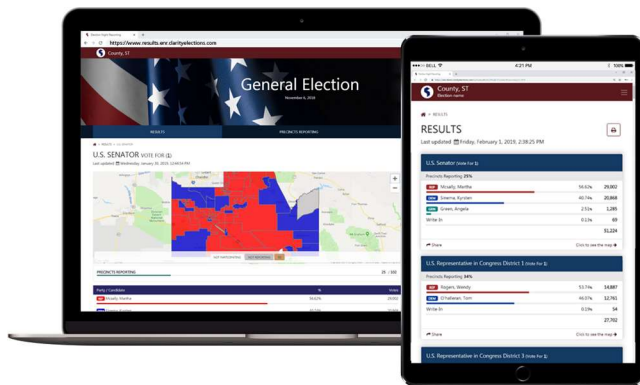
https://www.results.enr.clarityelections.com

County, ST

General Election

November 6, 2018

RESULTS

PRECINCTS REPORTING

U.S. SENATOR VOTE FOR 1

PRECINCTS REPORTING

25 / 100

Party / Candidate

Votes

McSally, Martha

56.61%

29,002

BELL

4:21 PM

County, ST

Election name

RESULTS

RESULTS

Last updated Friday, February 1, 2019, 2:38:25 PM

U.S. Senator (Vote For 1)

Precincts Reporting 25%

REP McSally, Martha 56.61% 29,002

DEM Sinema, Kyrsten 40.74% 20,868

GRN Green, Angela 2.51% 1,285

Write-In 0.13% 69

51,224

Share

Click to see the map

U.S. Representative in Congress District 1 (Vote For 1)

Precincts Reporting 34%

REP Rogers, Wendy 53.74% 14,887

DEM O'Halleran, Tom 46.07% 12,761

Write-In 0.19% 54

27,702

Share

Click to see the map

U.S. Representative in Congress District 3 (Vote For 1)